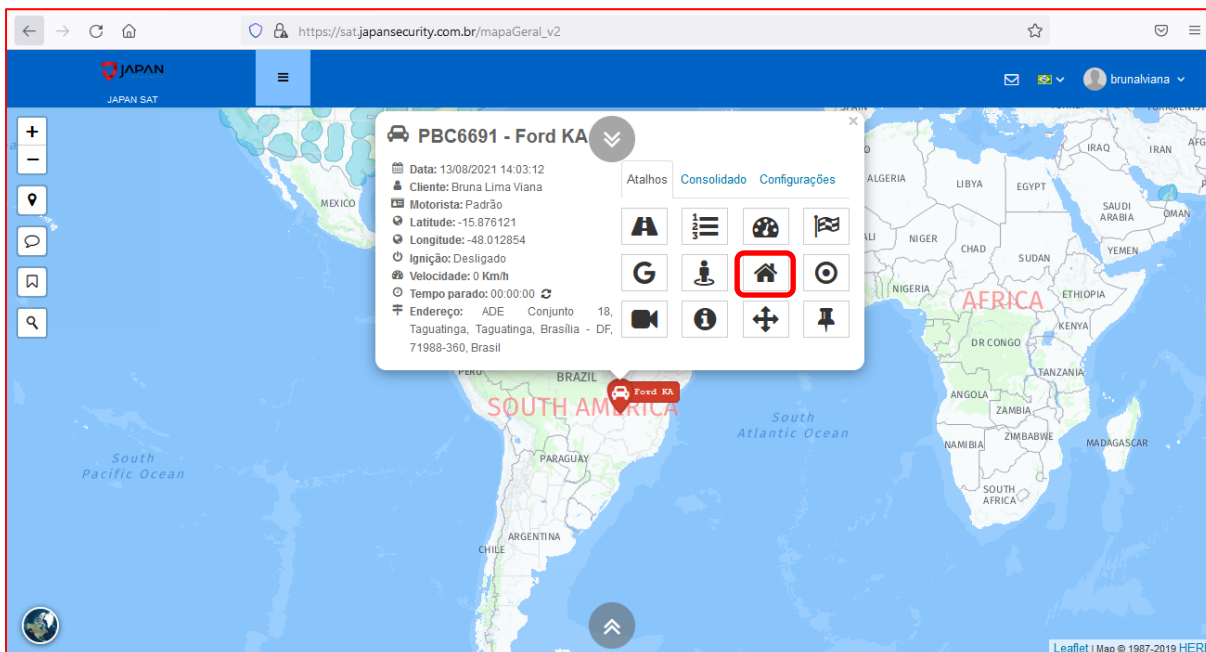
https://sat.japansecurity.com.br/mapaGeral_v2

JAPAN
JAPAN SAT

brunalviana

PBC6691 - Ford KA

Data: 13/08/2021 14:03:12
Cliente: Bruna Lima Viana
Motorista: Padrão
Latitude: -15.876121
Longitude: -48.012854
Ignição: Desligado
Velocidade: 0 Km/h
Tempo parado: 00:00:00
Endereço: ADE Conjunto 18, Taguatinga, Taguatinga, Brasília - DF, 71988-360, Brasil

Atalhos
Consolidado
Configurações

Ford KA

MEXICO
SPAIN
IRAQ
IRAN
AFG
ALGERIA
LIBYA
EGYPT
SAUDI ARABIA
OMAN
YEMEN
NIGER
CHAD
SUDAN
NIGERIA
AFRICA
ETHIOPIA
KENYA
DR CONGO
TANZANIA
ANGOLA
ZAMBIA
ZIMBABWE
NAMIBIA
MADAGASCAR
SOUTH AFRICA
PERU
BRAZIL
SOUTH AMERICA
South Atlantic Ocean
South Pacific Ocean
PARAGUAY
ARGENTINA
CHILE

Leaflet | Map © 1987-2019 HERE